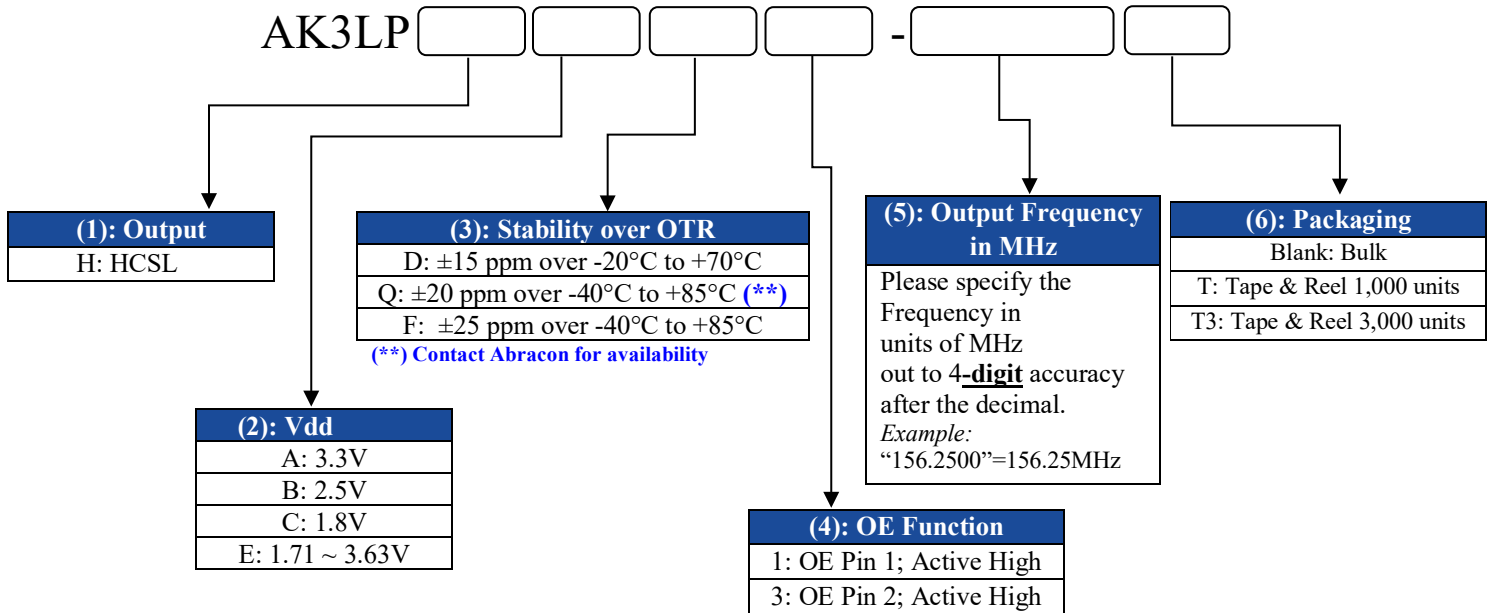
AK3LP [ ] [ ] [ ] [ ] - [ ] [ ]

| (1): Output |
|---|
| H: HCSL |

| (3): Stability over OTR |
|---|
| D: ±15 ppm over -20°C to +70°C |
| Q: ±20 ppm over -40°C to +85°C (**) |
| F: ±25 ppm over -40°C to +85°C |

(**) Contact Abracon for availability

| (5): Output Frequency in MHz |
|---|
| Please specify the Frequency in units of MHz out to 4-digit accuracy after the decimal. Example: "156.2500"=156.25MHz |

| (6): Packaging |
|---|
| Blank: Bulk |
| T: Tape & Reel 1,000 units |
| T3: Tape & Reel 3,000 units |

| (2): Vdd |
|---|
| A: 3.3V |
| B: 2.5V |
| C: 1.8V |
| E: 1.71 ~ 3.63V |

| (4): OE Function |
|---|
| 1: OE Pin 1; Active High |
| 3: OE Pin 2; Active High |